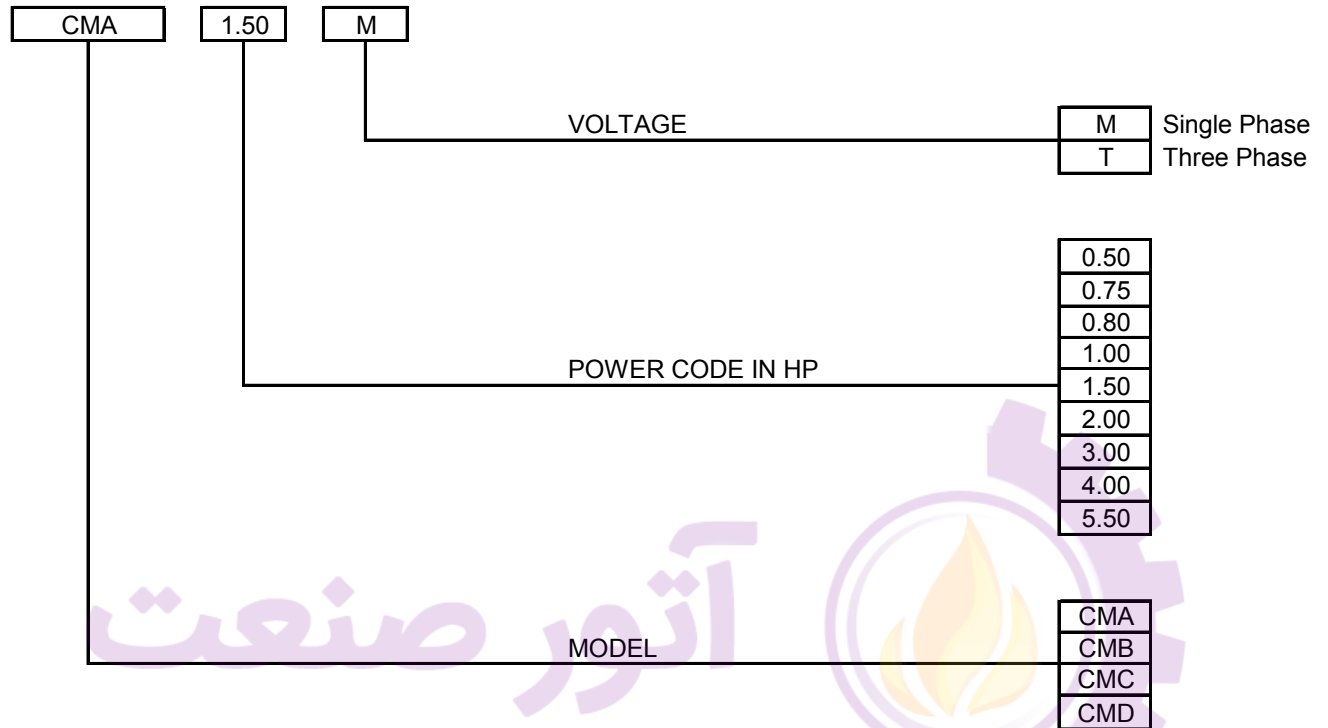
CMA 1.50 M

VOLTAGE

| M | Single Phase |
|---|---|
| T | Three Phase |

POWER CODE IN HP

| 0.50 |
|---|
| 0.75 |
| 0.80 |
| 1.00 |
| 1.50 |
| 2.00 |
| 3.00 |
| 4.00 |
| 5.50 |

MODEL

| CMA |
|---|
| CMB |
| CMC |
| CMD |

آتور صنعت